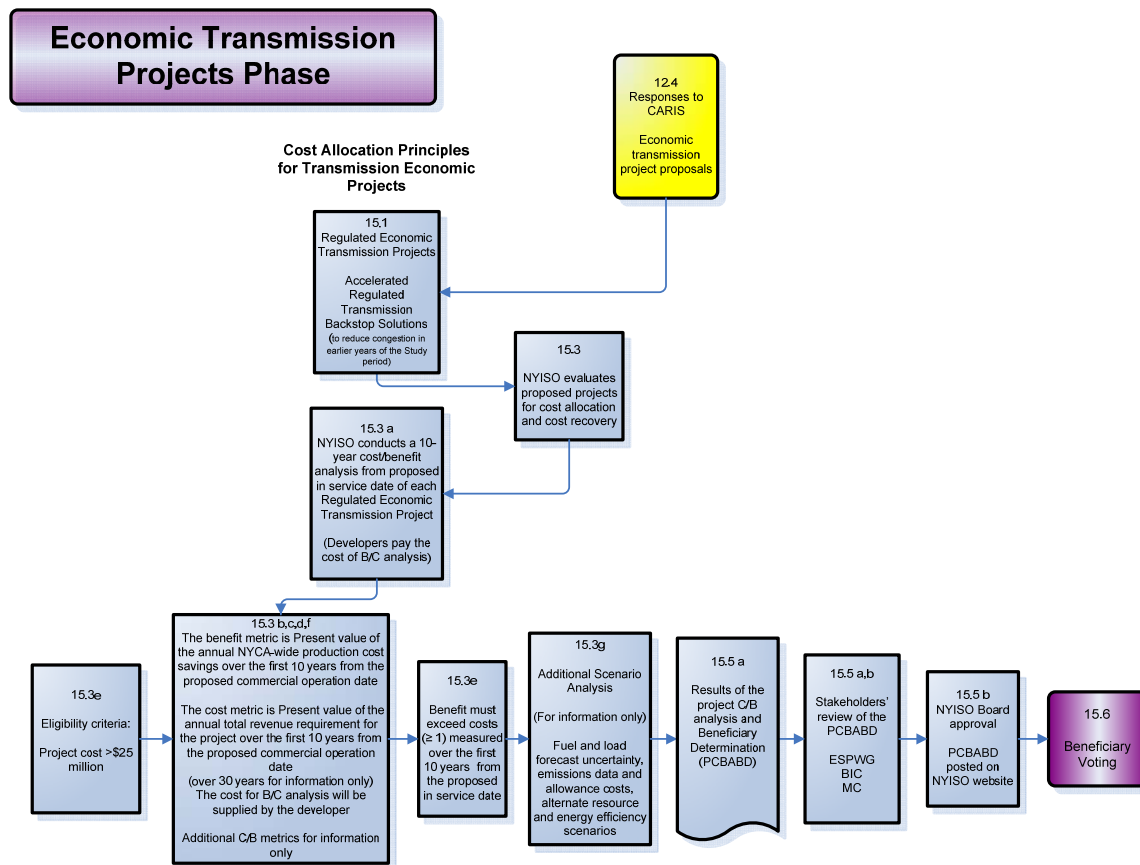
Economic Transmission Projects Phase

12.4
Responses to CARIS

Economic transmission project proposals

Cost Allocation Principles for Transmission Economic Projects

15.1
Regulated Economic Transmission Projects

Accelerated Regulated Transmission Backstop Solutions
(to reduce congestion in earlier years of the Study period)

15.3

NYISO evaluates proposed projects for cost allocation and cost recovery

15.3 a
NYISO conducts a 10-year cost/benefit analysis from proposed in service date of each Regulated Economic Transmission Project

(Developers pay the cost of B/C analysis)

15.3e

Eligibility criteria:

Project cost >$25 million

15.3 b,c,d,f
The benefit metric is Present value of the annual NYCA-wide production cost savings over the first 10 years from the proposed commercial operation date

The cost metric is Present value of the annual total revenue requirement for the project over the first 10 years from the proposed commercial operation date
(over 30 years for information only)
The cost for B/C analysis will be supplied by the developer

Additional C/B metrics for information only

15.3e

Benefit must exceed costs (≥ 1) measured over the first 10 years from the proposed in service date

15.3g

Additional Scenario Analysis

(For information only)

Fuel and load forecast uncertainty, emissions data and allowance costs, alternate resource and energy efficiency scenarios

15.5 a

Results of the project C/B analysis and Beneficiary Determination (PCBABD)

15.5 a,b

Stakeholders' review of the PCBABD

ESPWG
BIC
MC

15.5 b
NYISO Board approval

PCBABD posted on NYISO website

15.6

Beneficiary Voting